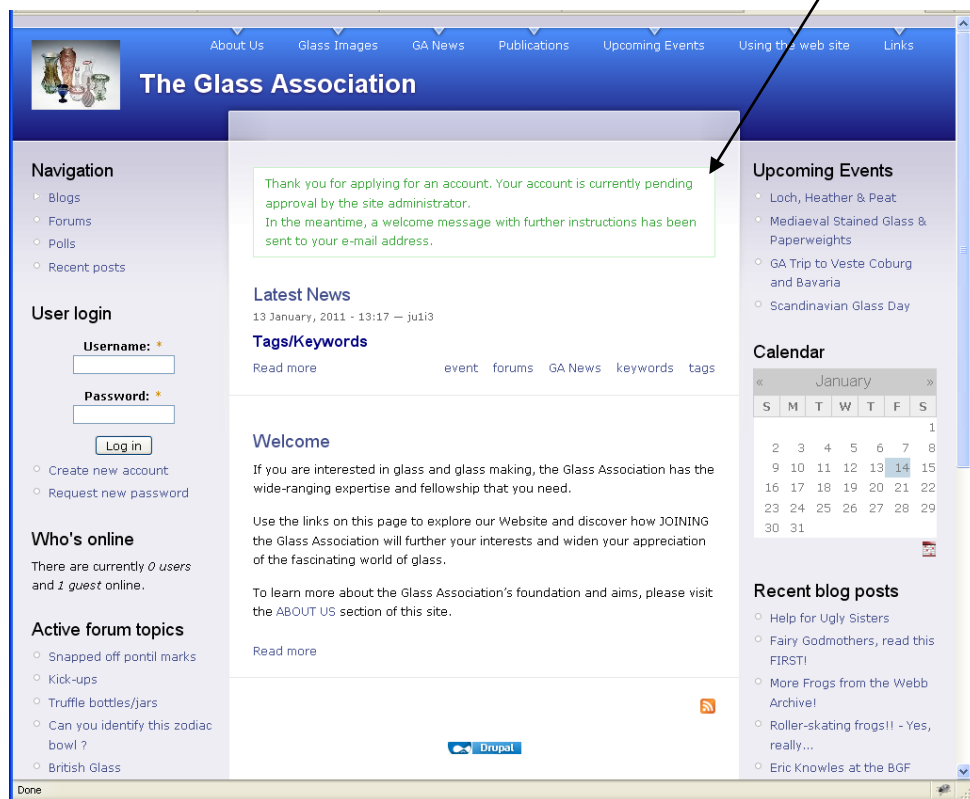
About Us Glass Images GA News Publications Upcoming Events Using the web site Links

The Glass Association

Navigation
- Blogs
- Forums
- Polls
- Recent posts

User login
Username: *
Password: *
Log in
- Create new account
- Request new password

Who's online
There are currently *0 users* and *1 guest* online.

Active forum topics
- Snapped off pontil marks
- Kick-ups
- Truffle bottles/jars
- Can you identify this zodiac bowl ?
- British Glass

Thank you for applying for an account. Your account is currently pending approval by the site administrator.
In the meantime, a welcome message with further instructions has been sent to your e-mail address.

Latest News
13 January, 2011 - 13:17 — ju1i3

Tags/Keywords
Read more event forums GA News keywords tags

Welcome
If you are interested in glass and glass making, the Glass Association has the wide-ranging expertise and fellowship that you need.

Use the links on this page to explore our Website and discover how JOINING the Glass Association will further your interests and widen your appreciation of the fascinating world of glass.

To learn more about the Glass Association's foundation and aims, please visit the ABOUT US section of this site.

Read more

Drupal

Upcoming Events
- Loch, Heather & Peat
- Mediaeval Stained Glass & Paperweights
- GA Trip to Veste Coburg and Bavaria
- Scandinavian Glass Day

Calendar
« January »

| S | M | T | W | T | F | S |
|---|---|---|---|---|---|---|
| | | | | | | 1 |
| 2 | 3 | 4 | 5 | 6 | 7 | 8 |
| 9 | 10 | 11 | 12 | 13 | 14 | 15 |
| 16 | 17 | 18 | 19 | 20 | 21 | 22 |
| 23 | 24 | 25 | 26 | 27 | 28 | 29 |
| 30 | 31 | | | | | |

Recent blog posts
- Help for Ugly Sisters
- Fairy Godmothers, read this FIRST!
- More Frogs from the Webb Archive!
- Roller-skating frogs!! - Yes, really...
- Eric Knowles at the BGF

Done